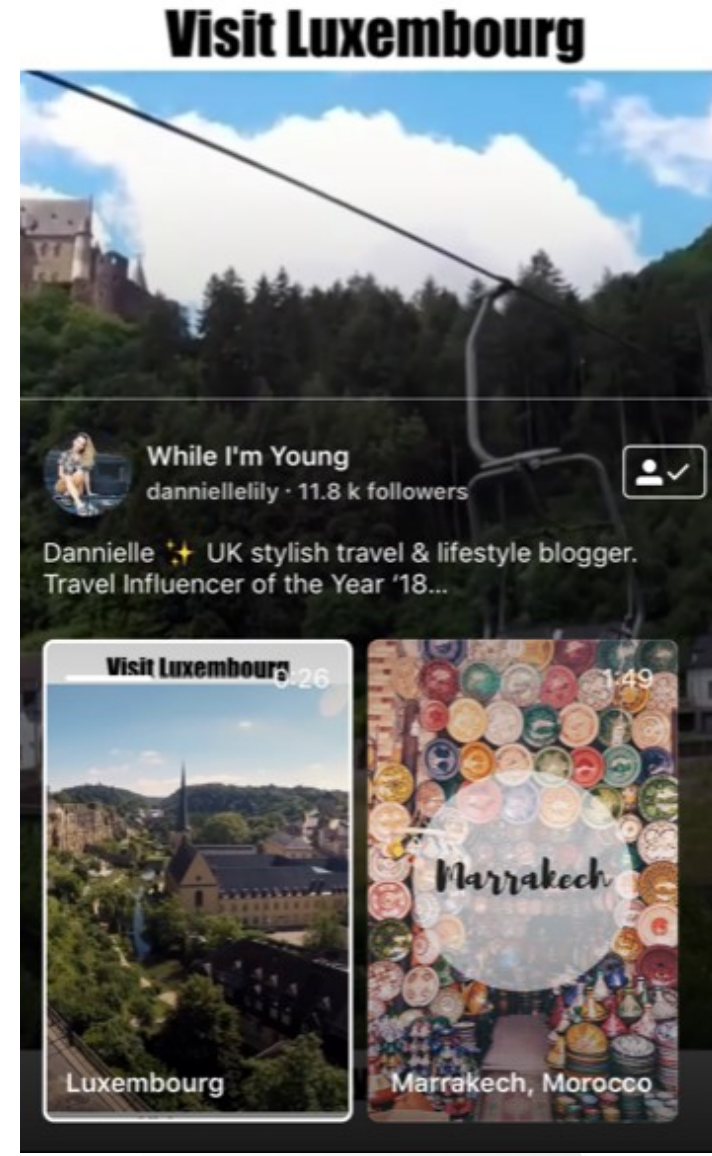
Visit Luxembourg

While I'm Young
danniellelily · 11.8 k followers

Dannielle ✨ UK stylish travel & lifestyle blogger. Travel Influencer of the Year '18...

Visit Luxembourg
0:26
Luxembourg

1:49
Marrakech
Marrakech, Morocco